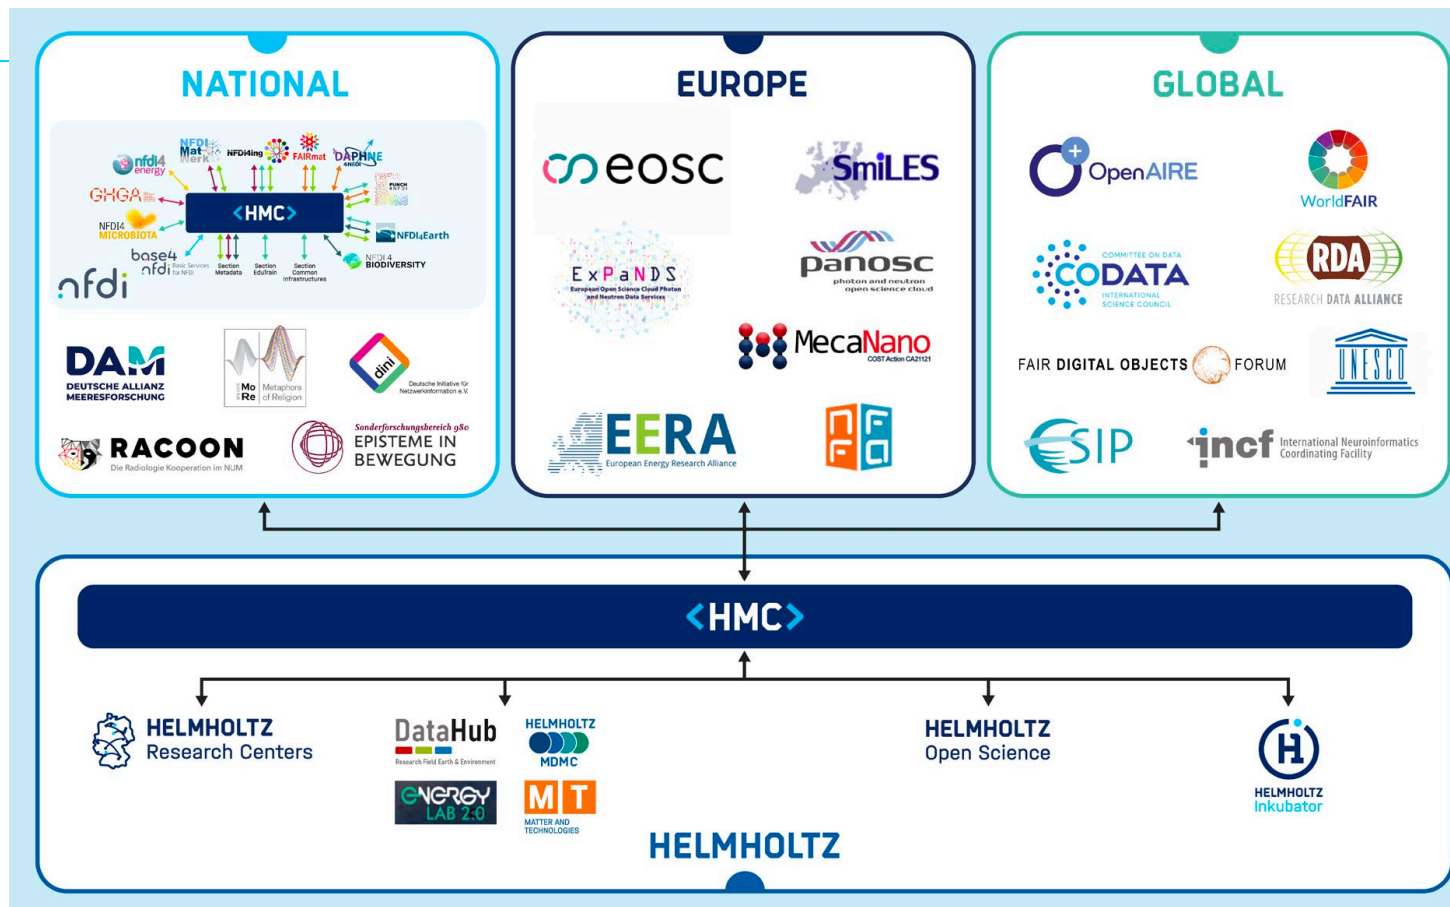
NATIONAL

NFDI Mat Werk
NFDI4ing
FAIRmat
DAPHNE 4NFDI
nfdi4 energy
PUNCH 4NFDI
GHGA
HMC
NFDI4 MICROBIOTA
NFDI4Earth
base4 nfdi Basic Services for NFDI
Section Metadata
Section EduTrain
Section Common Infrastructures
NFDI 4 BIODIVERSITY
nfdi

DAM DEUTSCHE ALLIANZ MEERESFORSCHUNG
Mo Re Metaphors of Religion
dini Deutsche Initiative für Netzwerkinformation e.V.
RACOON Die Radiologie Kooperation im NUM
Sonderforschungsbereich 980 EPISTEME IN BEWEGUNG

EUROPE

eosc
SmiLES
ExPaNDS European Open Science Cloud Photon and Neutron Data Services
panosc photon and neutron open science cloud
MecaNano COST Action CA21121
EERA European Energy Research Alliance

GLOBAL

OpenAIRE
WorldFAIR
COMMITTEE ON DATA CODATA INTERNATIONAL SCIENCE COUNCIL
RDA RESEARCH DATA ALLIANCE
FAIR DIGITAL OBJECTS FORUM
UNESCO
ESIP
incf International Neuroinformatics Coordinating Facility

HMC

HELMHOLTZ Research Centers
DataHub Research Field Earth & Environment
HELMHOLTZ MDMC
ENERGY LAB 2.0
M T MATTER AND TECHNOLOGIES
HELMHOLTZ Open Science
HELMHOLTZ Inkubator
HELMHOLTZ